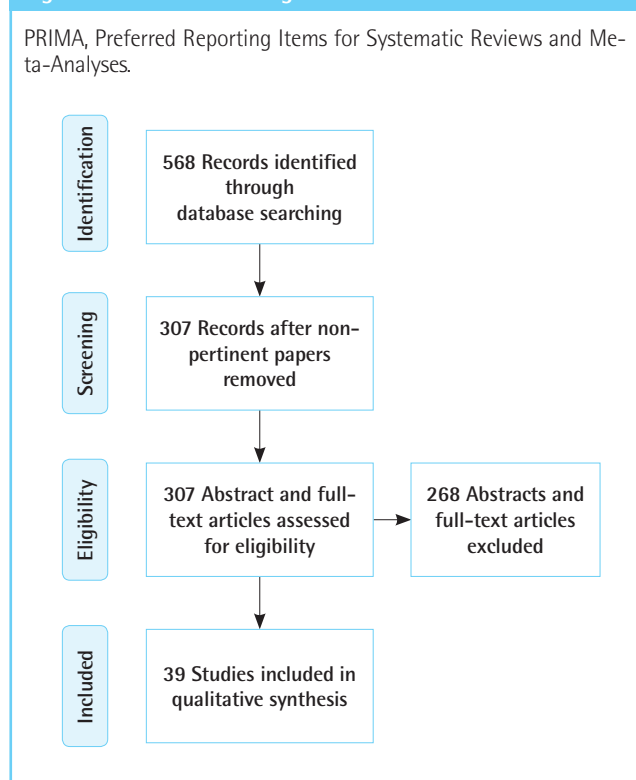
PRIMA, Preferred Reporting Items for Systematic Reviews and Meta-Analyses.

Identification

568 Records identified through database searching

Screening

307 Records after non-pertinent papers removed

Eligibility

307 Abstract and full-text articles assessed for eligibility

268 Abstracts and full-text articles excluded

Included

39 Studies included in qualitative synthesis